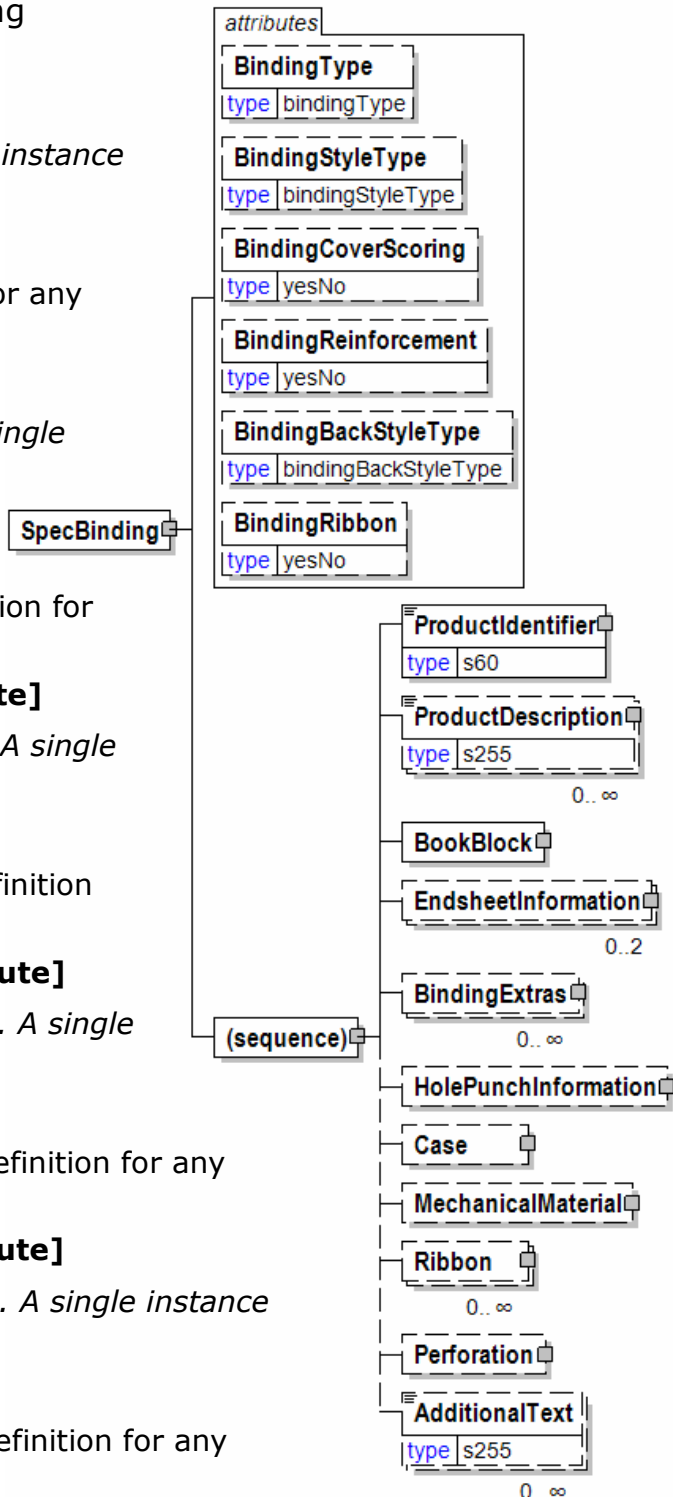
ng

instance

or any

ingle

ion for

te]

A single

finition

ute]

. A single

efinition for any

ute]

. A single instance

efinition for any

attributes

BindingType
type bindingType

BindingStyleType
type bindingStyleType

BindingCoverScoring
type yesNo

BindingReinforcement
type yesNo

BindingBackStyleType
type bindingBackStyleType

BindingRibbon
type yesNo

SpecBinding

(sequence)

ProductIdentifier
type s60

ProductDescription
type s255
0..∞

BookBlock

EndsheetInformation
0..2

BindingExtras
0..∞

HolePunchInformation

Case

MechanicalMaterial

Ribbon
0..∞

Perforation

AdditionalText
type s255
0..∞